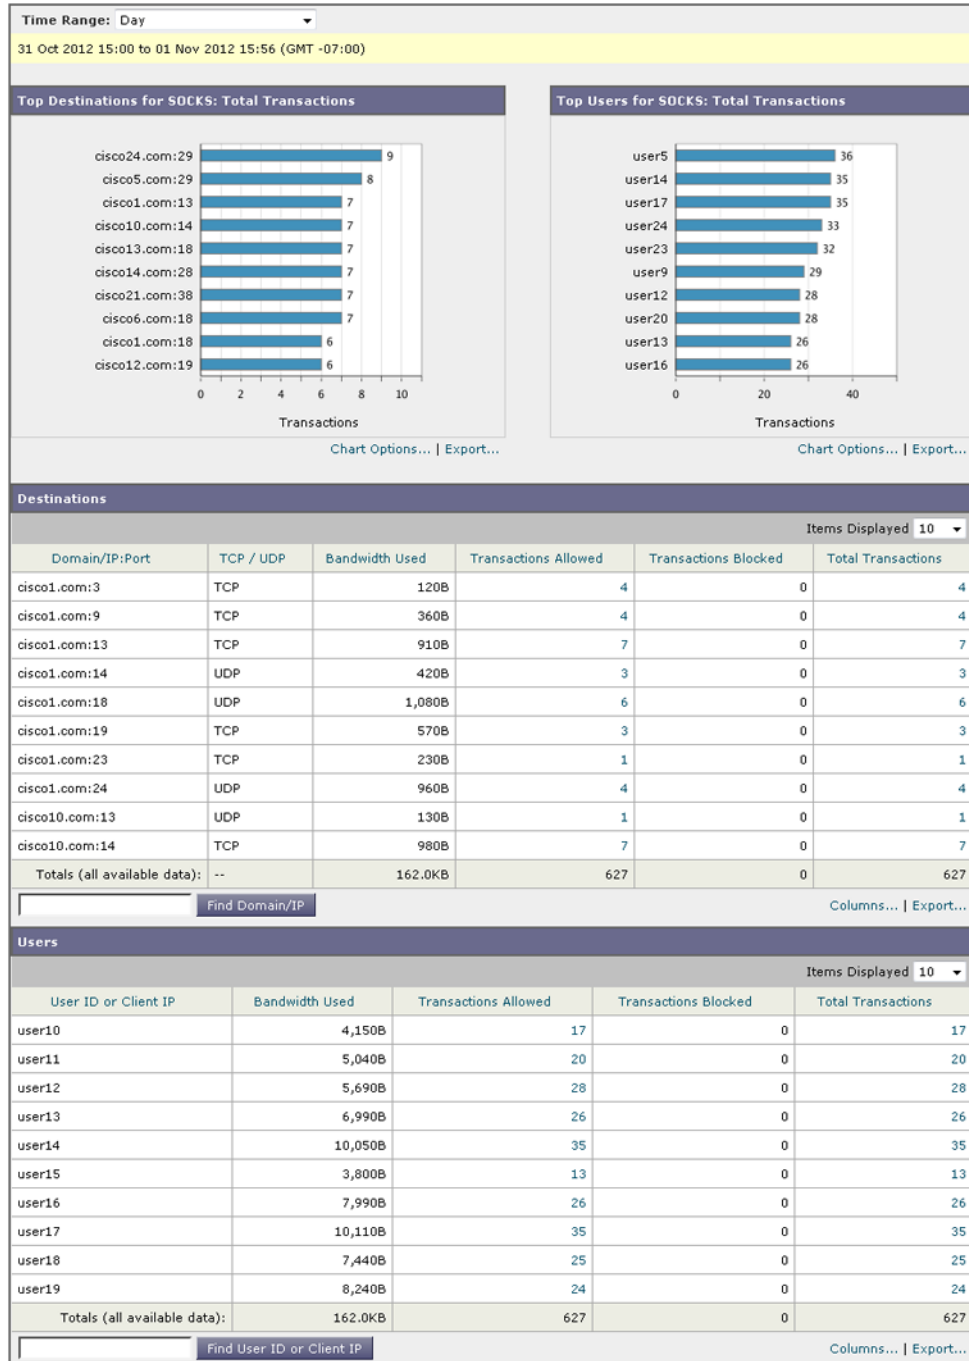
Time Range: Day

31 Oct 2012 15:00 to 01 Nov 2012 15:56 (GMT -07:00)

Top Destinations for SOCKS: Total Transactions

cisco24.com:29 9
cisco5.com:29 8
cisco1.com:13 7
cisco10.com:14 7
cisco13.com:18 7
cisco14.com:28 7
cisco21.com:38 7
cisco6.com:18 7
cisco1.com:18 6
cisco12.com:19 6

0 2 4 6 8 10

Transactions

Chart Options... | Export...

Top Users for SOCKS: Total Transactions

user5 36
user14 35
user17 35
user24 33
user23 32
user9 29
user12 28
user20 28
user13 26
user16 26

0 20 40

Transactions

Chart Options... | Export...

Destinations

Items Displayed 10

| Domain/IP:Port | TCP / UDP | Bandwidth Used | Transactions Allowed | Transactions Blocked | Total Transactions |
|---|---|---|---|---|---|
| cisco1.com:3 | TCP | 120B | 4 | 0 | 4 |
| cisco1.com:9 | TCP | 360B | 4 | 0 | 4 |
| cisco1.com:13 | TCP | 910B | 7 | 0 | 7 |
| cisco1.com:14 | UDP | 420B | 3 | 0 | 3 |
| cisco1.com:18 | UDP | 1,080B | 6 | 0 | 6 |
| cisco1.com:19 | TCP | 570B | 3 | 0 | 3 |
| cisco1.com:23 | TCP | 230B | 1 | 0 | 1 |
| cisco1.com:24 | UDP | 960B | 4 | 0 | 4 |
| cisco10.com:13 | UDP | 130B | 1 | 0 | 1 |
| cisco10.com:14 | TCP | 980B | 7 | 0 | 7 |
| Totals (all available data): | -- | 162.0KB | 627 | 0 | 627 |

Find Domain/IP

Columns... | Export...

Users

Items Displayed 10

| User ID or Client IP | Bandwidth Used | Transactions Allowed | Transactions Blocked | Total Transactions |
|---|---|---|---|---|
| user10 | 4,150B | 17 | 0 | 17 |
| user11 | 5,040B | 20 | 0 | 20 |
| user12 | 5,690B | 28 | 0 | 28 |
| user13 | 6,990B | 26 | 0 | 26 |
| user14 | 10,050B | 35 | 0 | 35 |
| user15 | 3,800B | 13 | 0 | 13 |
| user16 | 7,990B | 26 | 0 | 26 |
| user17 | 10,110B | 35 | 0 | 35 |
| user18 | 7,440B | 25 | 0 | 25 |
| user19 | 8,240B | 24 | 0 | 24 |
| Totals (all available data): | 162.0KB | 627 | 0 | 627 |

Find User ID or Client IP

Columns... | Export...